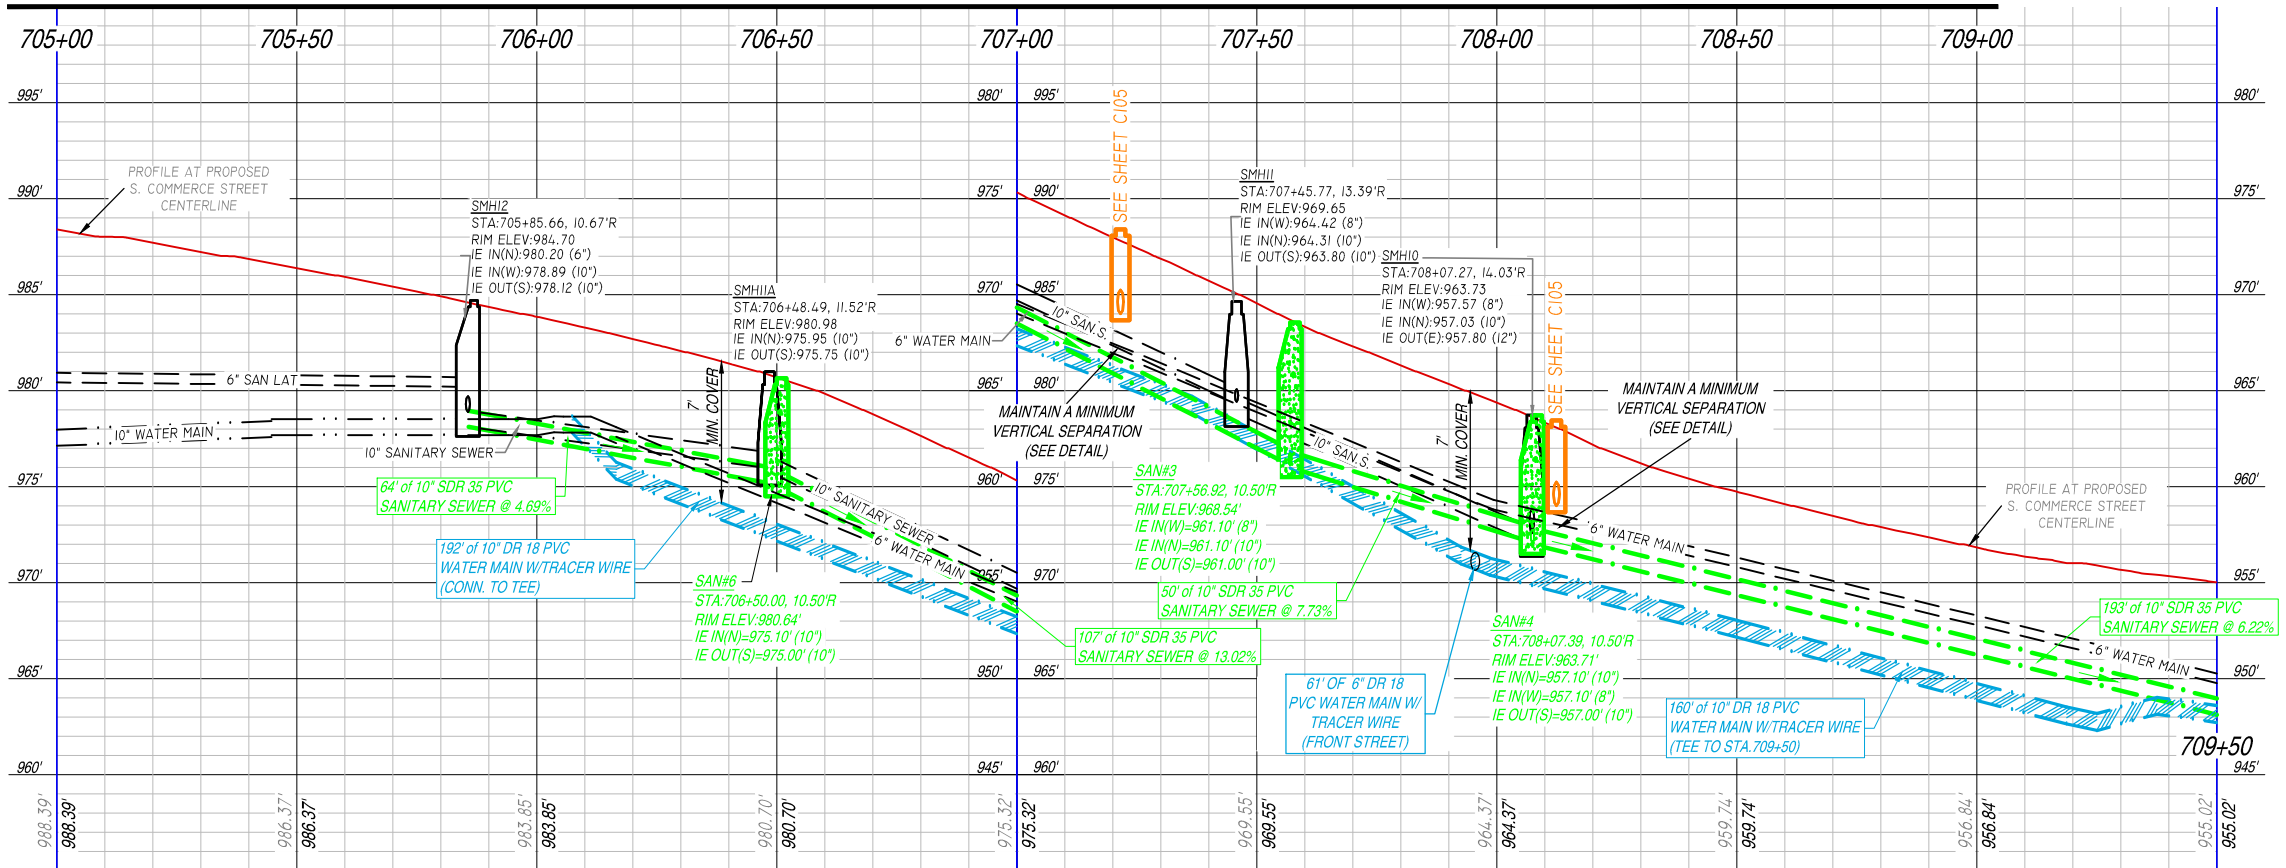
705+00 705+50 706+00 706+50 707+00 707+50 708+00 708+50 709+00

995' 990' 985' 980' 975' 970' 965' 960'

980' 975' 970' 965' 960' 955' 950' 945'

995' 990' 985' 980' 975' 970' 965' 960'

980' 975' 970' 965' 960' 955' 950' 945'

PROFILE AT PROPOSED S. COMMERCE STREET CENTERLINE

SMH12
STA:705+85.66, 10.67'R
RIM ELEV:984.70
IE IN(N):980.20 (6")
IE IN(W):978.89 (10")
IE OUT(S):978.12 (10")

6" SAN LAT

10" WATER MAIN

10" SANITARY SEWER

64' of 10" SDR 35 PVC SANITARY SEWER @ 4.69%

192' of 10" DR 18 PVC WATER MAIN W/TRACER WIRE (CONN. TO TEE)

SMH11A
STA:706+48.49, 11.52'R
RIM ELEV:980.98
IE IN(N):975.95 (10")
IE OUT(S):975.75 (10")

7' MIN. COVER

SAN#6
STA:706+50.00, 10.50'R
RIM ELEV:980.64'
IE IN(N)=975.10' (10")
IE OUT(S)=975.00' (10")

10" SANITARY SEWER

6" WATER MAIN

6" WATER MAIN

10" SAN. S.

MAINTAIN A MINIMUM VERTICAL SEPARATION (SEE DETAIL)

107' of 10" SDR 35 PVC SANITARY SEWER @ 13.02%

SEE SHEET C105

SMH11
STA:707+45.77, 13.39'R
RIM ELEV:969.65
IE IN(W):964.42 (8")
IE IN(N):964.31 (10")
IE OUT(S):963.80 (10")

SAN#3
STA:707+56.92, 10.50'R
RIM ELEV:968.54'
IE IN(W)=961.10' (8")
IE IN(N)=961.10' (10")
IE OUT(S)=961.00' (10")

50' of 10" SDR 35 PVC SANITARY SEWER @ 7.73%

10" SAN. S.

SMH10
STA:708+07.27, 14.03'R
RIM ELEV:963.73
IE IN(W):957.57 (8")
IE IN(N):957.03 (10")
IE OUT(E):957.80 (12")

7' MIN. COVER

SEE SHEET C105

61' OF 6" DR 18 PVC WATER MAIN W/ TRACER WIRE (FRONT STREET)

SAN#4
STA:708+07.39, 10.50'R
RIM ELEV:963.71'
IE IN(N)=957.10' (10")
IE IN(W)=957.10' (8")
IE OUT(S)=957.00' (10")

MAINTAIN A MINIMUM VERTICAL SEPARATION (SEE DETAIL)

6" WATER MAIN

160' of 10" DR 18 PVC WATER MAIN W/TRACER WIRE (TEE TO STA.709+50)

PROFILE AT PROPOSED S. COMMERCE STREET CENTERLINE

193' of 10" SDR 35 PVC SANITARY SEWER @ 6.22%

6" WATER MAIN

709+50

988.39' 988.39' 986.37' 986.37' 983.85' 983.85' 980.70' 980.70' 975.32' 975.32' 969.55' 969.55' 964.37' 964.37' 959.74' 959.74' 956.84' 956.84' 955.02' 955.02'